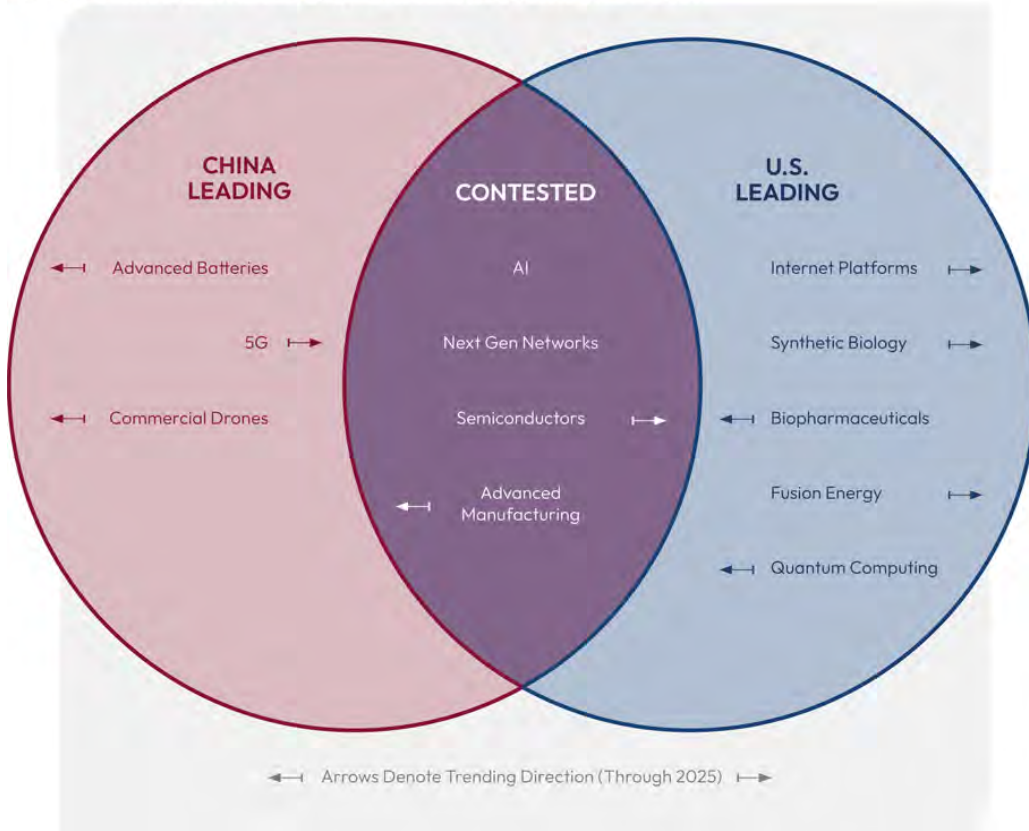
CHINA LEADING

Advanced Batteries

5G

Commercial Drones

CONTESTED

AI

Next Gen Networks

Semiconductors

Advanced Manufacturing

U.S. LEADING

Internet Platforms

Synthetic Biology

Biopharmaceuticals

Fusion Energy

Quantum Computing

Arrows Denote Trending Direction (Through 2025)